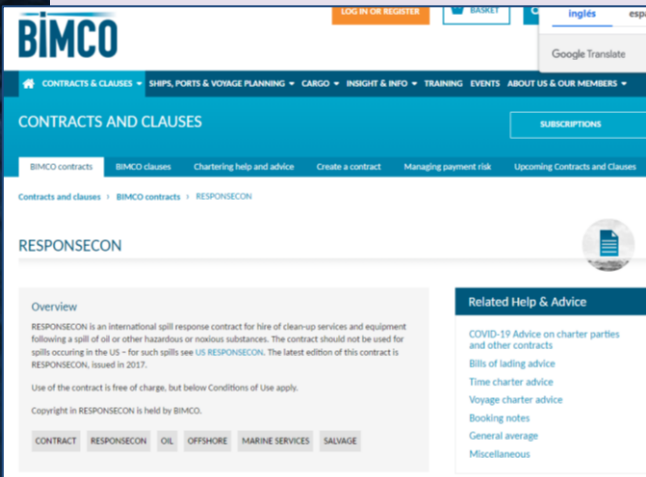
BIMCO

LOG IN OR REGISTER

BASKET

inglés

espa

Google Translate

CONTRACTS & CLAUSES ▾ SHIPS, PORTS & VOYAGE PLANNING ▾ CARGO ▾ INSIGHT & INFO ▾ TRAINING EVENTS ABOUT US & OUR MEMBERS ▾

CONTRACTS AND CLAUSES

SUBSCRIPTIONS

BIMCO contracts | BIMCO clauses | Chartering help and advice | Create a contract | Managing payment risk | Upcoming Contracts and Clauses

Contracts and clauses › BIMCO contracts › RESPONSECON

RESPONSECON

Overview

RESPONSECON is an international spill response contract for hire of clean-up services and equipment following a spill of oil or other hazardous or noxious substances. The contract should not be used for spills occuring in the US – for such spills see US RESPONSECON. The latest edition of this contract is RESPONSECON, issued in 2017.

Use of the contract is free of charge, but below Conditions of Use apply.

Copyright in RESPONSECON is held by BIMCO.

CONTRACT | RESPONSECON | OIL | OFFSHORE | MARINE SERVICES | SALVAGE

Related Help & Advice

COVID-19 Advice on charter parties and other contracts
Bills of lading advice
Time charter advice
Voyage charter advice
Booking notes
General average
Miscellaneous